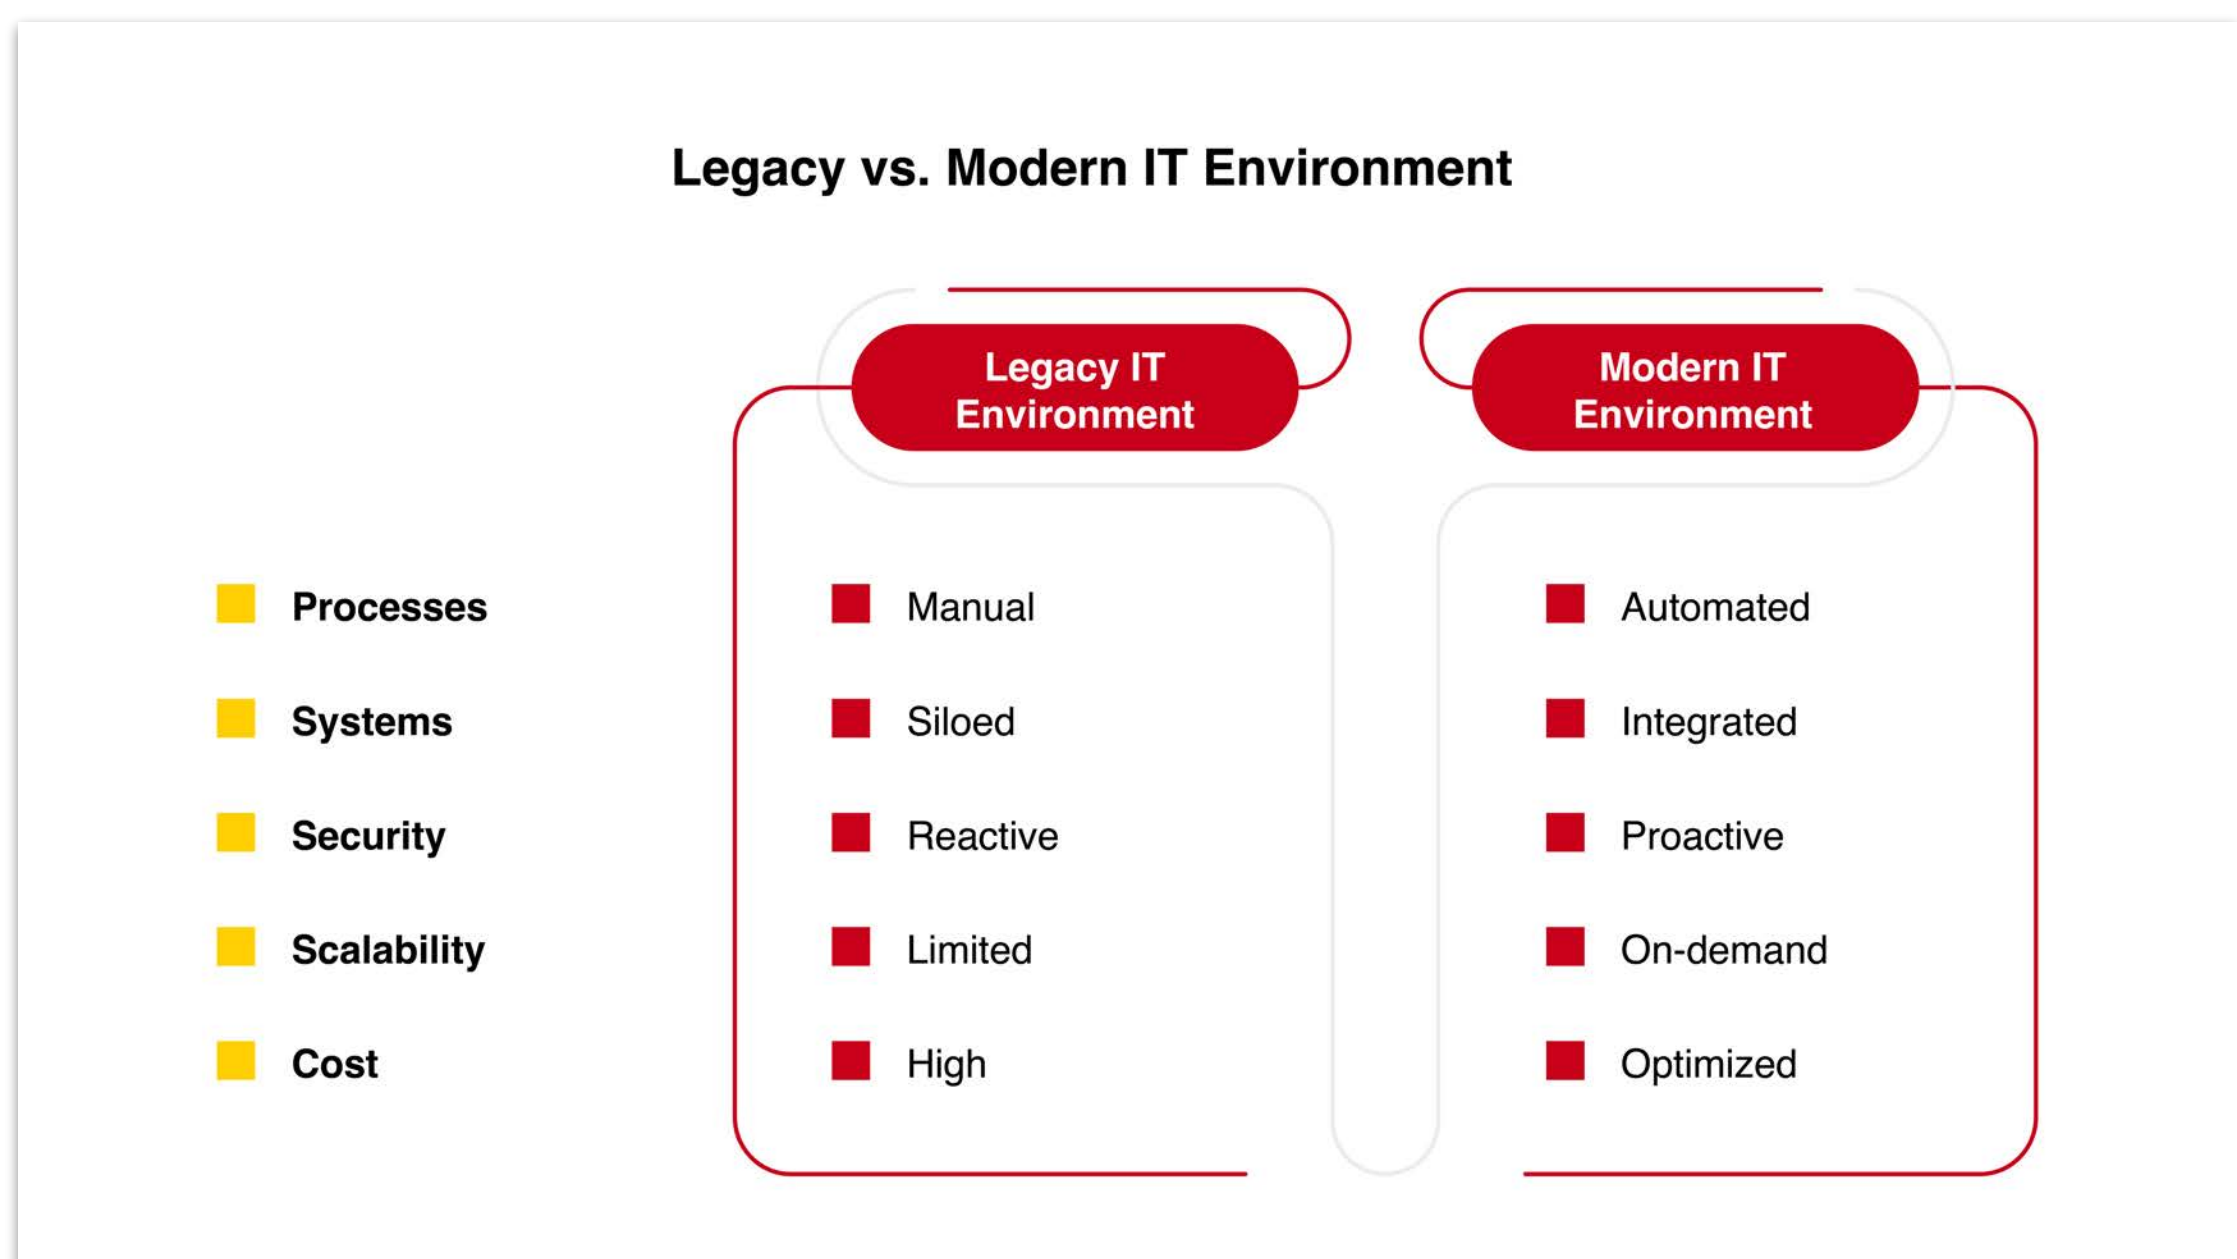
Legacy vs. Modern IT Environment

| | Legacy IT Environment | Modern IT Environment |
|---|---|---|
| Processes | Manual | Automated |
| Systems | Siloed | Integrated |
| Security | Reactive | Proactive |
| Scalability | Limited | On-demand |
| Cost | High | Optimized |